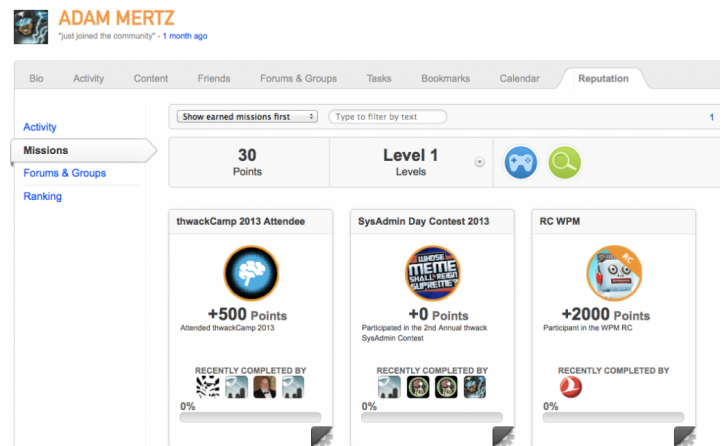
ADAM MERTZ
"just joined the community" - 1 month ago

Bio Activity Content Friends Forums & Groups Tasks Bookmarks Calendar Reputation

Activity
Missions
Forums & Groups
Ranking

Show earned missions first
Type to filter by text
1

30
Points

Level 1
Levels

thwackCamp 2013 Attendee
+500 Points
Attended thwackCamp 2013
RECENTLY COMPLETED BY
0%

SysAdmin Day Contest 2013
WHOSE MEME SHALL REIGN SUPREME?
+0 Points
Participated in the 2nd Annual thwack SysAdmin Contest
RECENTLY COMPLETED BY
0%

RC WPM
RC
+2000 Points
Participant in the WPM RC
RECENTLY COMPLETED BY
0%